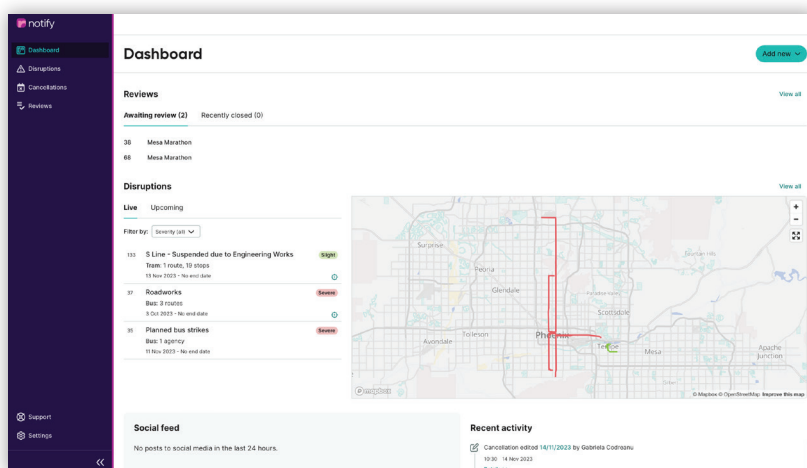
notify

Dashboard
Disruptions
Cancellations
Reviews

Support
Settings
«

Dashboard

Add new

Reviews

View all

Awaiting review (2) Recently closed (0)

38 Mesa Marathon
68 Mesa Marathon

Disruptions

View all

Live Upcoming

Filter by: Severity (all)

133 S Line - Suspended due to Engineering Works
Slight
Tram: 1 route, 10 stops
15 Nov 2023 - No end date

37 Roadworks
Severe
Bus: 3 routes
5 Oct 2023 - No end date

35 Planned bus strikes
Severe
Bus: 1 agency
11 Nov 2023 - No end date

Surprise
Peoria
Glendale
Scottsdale
Tolleson
Avondale
Phoenix
Tempe
Mesa
Apache Junction
Fountain Hills
Paradise Valley
© mapbox
© Mapbox © OpenStreetMap Improve this map

Social feed

No posts to social media in the last 24 hours.

Recent activity

Cancellation edited 14/11/2023 by Gabriela Codreanu
10:30 14 Nov 2023